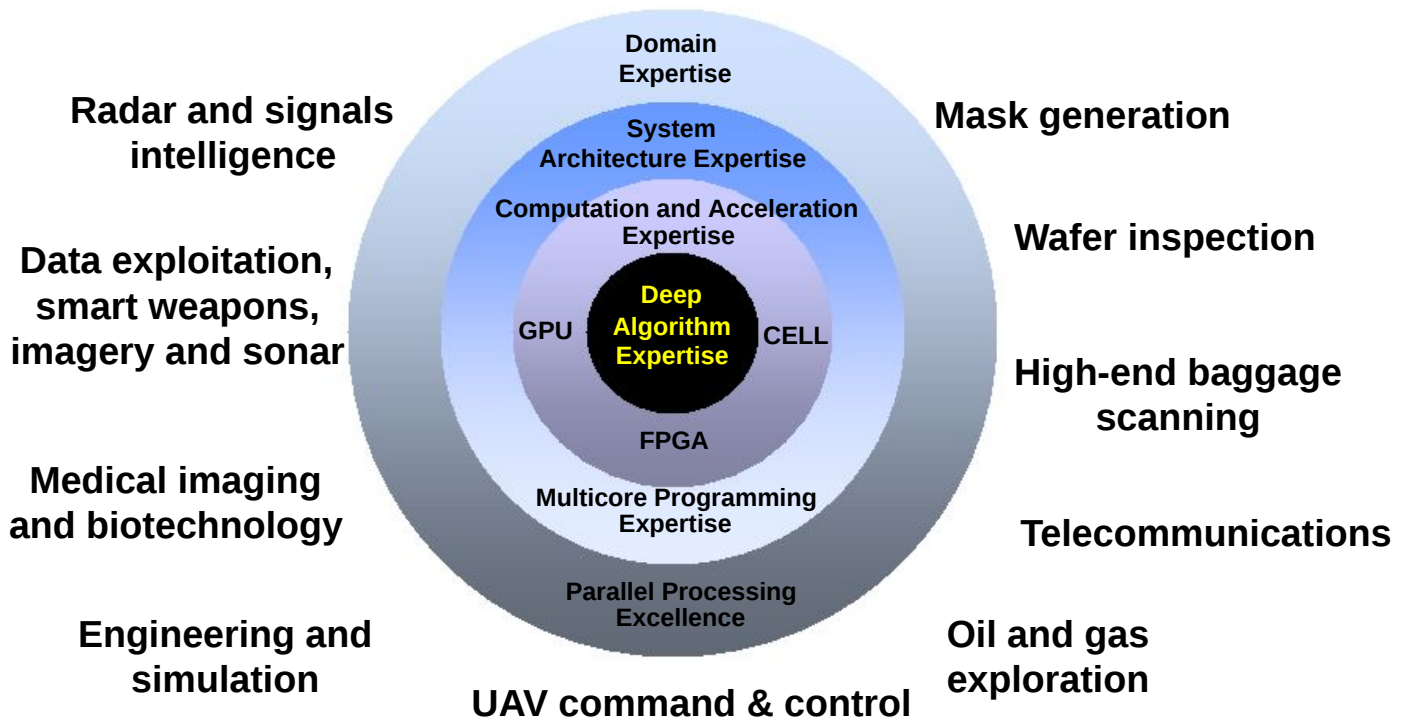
Domain Expertise

Radar and signals intelligence

Mask generation

System Architecture Expertise

Computation and Acceleration Expertise

Wafer inspection

Data exploitation, smart weapons, imagery and sonar

GPU

Deep Algorithm Expertise

CELL

High-end baggage scanning

FPGA

Medical imaging and biotechnology

Multicore Programming Expertise

Telecommunications

Parallel Processing Excellence

Engineering and simulation

Oil and gas exploration

UAV command & control